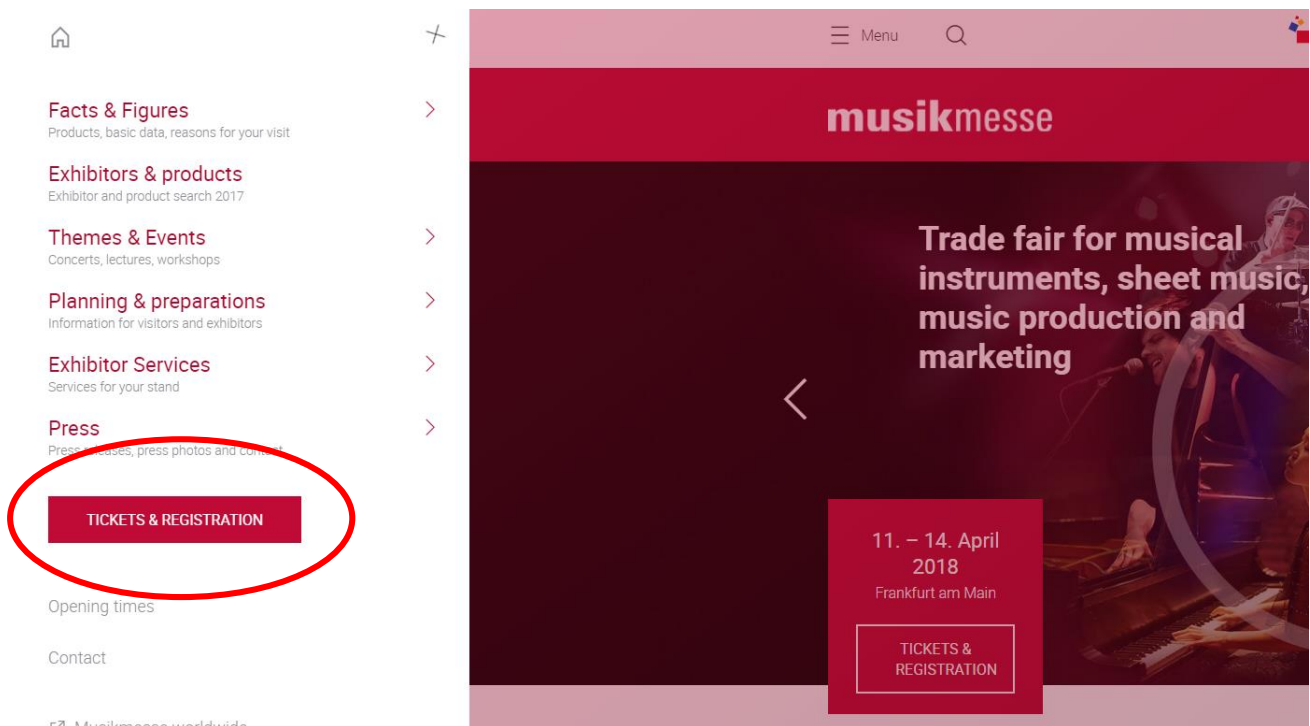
Facts & Figures
Products, basic data, reasons for your visit

Exhibitors & products
Exhibitor and product search 2017

Themes & Events
Concerts, lectures, workshops

Planning & preparations
Information for visitors and exhibitors

Exhibitor Services
Services for your stand

Press
Press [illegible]eases, press photos and cont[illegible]

TICKETS & REGISTRATION

Opening times

Contact

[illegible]

Menu

musikmesse

Trade fair for musical instruments, sheet music, music production and marketing

11. – 14. April 2018
Frankfurt am Main

TICKETS & REGISTRATION